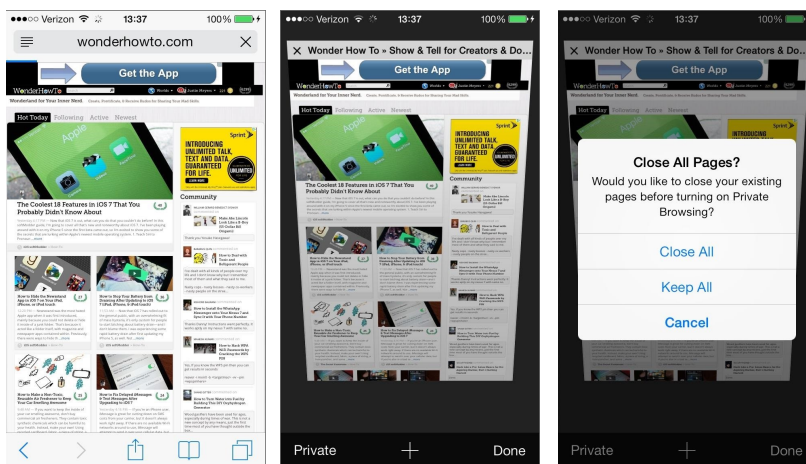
●●●○○ Verizon 13:37 100%

wonderhowto.com

Get the App

WonderHowTo

Wonderland for Your Inner Nerd.

Hot Today Following Active Newest

INTRODUCING UNLIMITED TALK, TEXT AND DATA GUARANTEED FOR LIFE.

Sprint

The Coolest 18 Features in iOS 7 That You Probably Didn't Know About

Community

How to Hide the Newsstand App in iOS 7 on Your iPad, iPhone, or iPod touch

How to Stop Your Button from Stuttering After Updating to iOS 7 (iPad, iPhone, & iPod touch)

How to Make a Slow Typing Keyboard...

How to Fix Delayed iMessages & Text Messages After Upgrading to iOS 7

●●●○○ Verizon 13:37 100%

Wonder How To » Show & Tell for Creators & Do...

Get the App

The Coolest 18 Features in iOS 7 That You Probably Didn't Know About

Private Done

●●●○○ Verizon 13:37 100%

Wonder How To » Show & Tell for Creators & Do...

Get the App

Close All Pages?

Would you like to close your existing pages before turning on Private Browsing?

Close All

Keep All

Cancel

Private Done